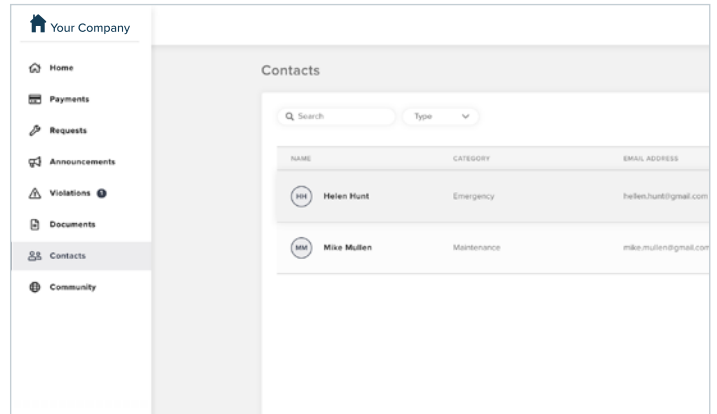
Your Company

Home
Payments
Requests
Announcements
Violations 1
Documents
Contacts
Community

Contacts

Search
Type

| NAME | CATEGORY | EMAIL ADDRESS |
|---|---|---|
| HH Helen Hunt | Emergency | hellen.hunt@gmail.com |
| MM Mike Mullen | Maintenance | mike.mullen@gmail.com |